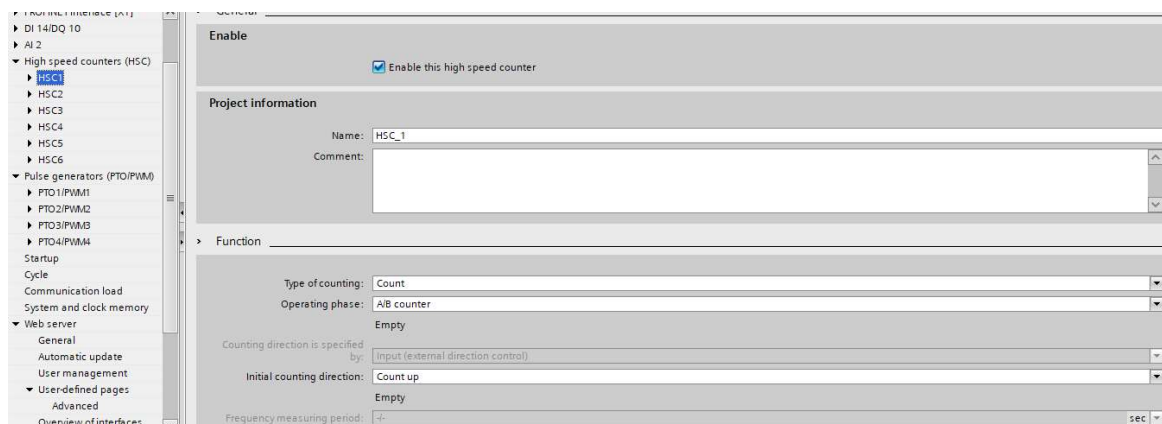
▸ PROFINET interface [X1]
▸ DI 14/DQ 10
▸ AI 2
▾ High speed counters (HSC)
▸ HSC1
▸ HSC2
▸ HSC3
▸ HSC4
▸ HSC5
▸ HSC6
▾ Pulse generators (PTO/PWM)
▸ PTO1/PWM1
▸ PTO2/PWM2
▸ PTO3/PWM3
▸ PTO4/PWM4
Startup
Cycle
Communication load
System and clock memory
▾ Web server
General
Automatic update
User management
▾ User-defined pages
Advanced
Overview of interfaces

General

Enable

Enable this high speed counter

Project information

Name: HSC_1
Comment:

> Function

Type of counting: Count
Operating phase: A/B counter
Empty
Counting direction is specified by: Input (external direction control)
Initial counting direction: Count up
Empty
Frequency measuring period: -/- sec